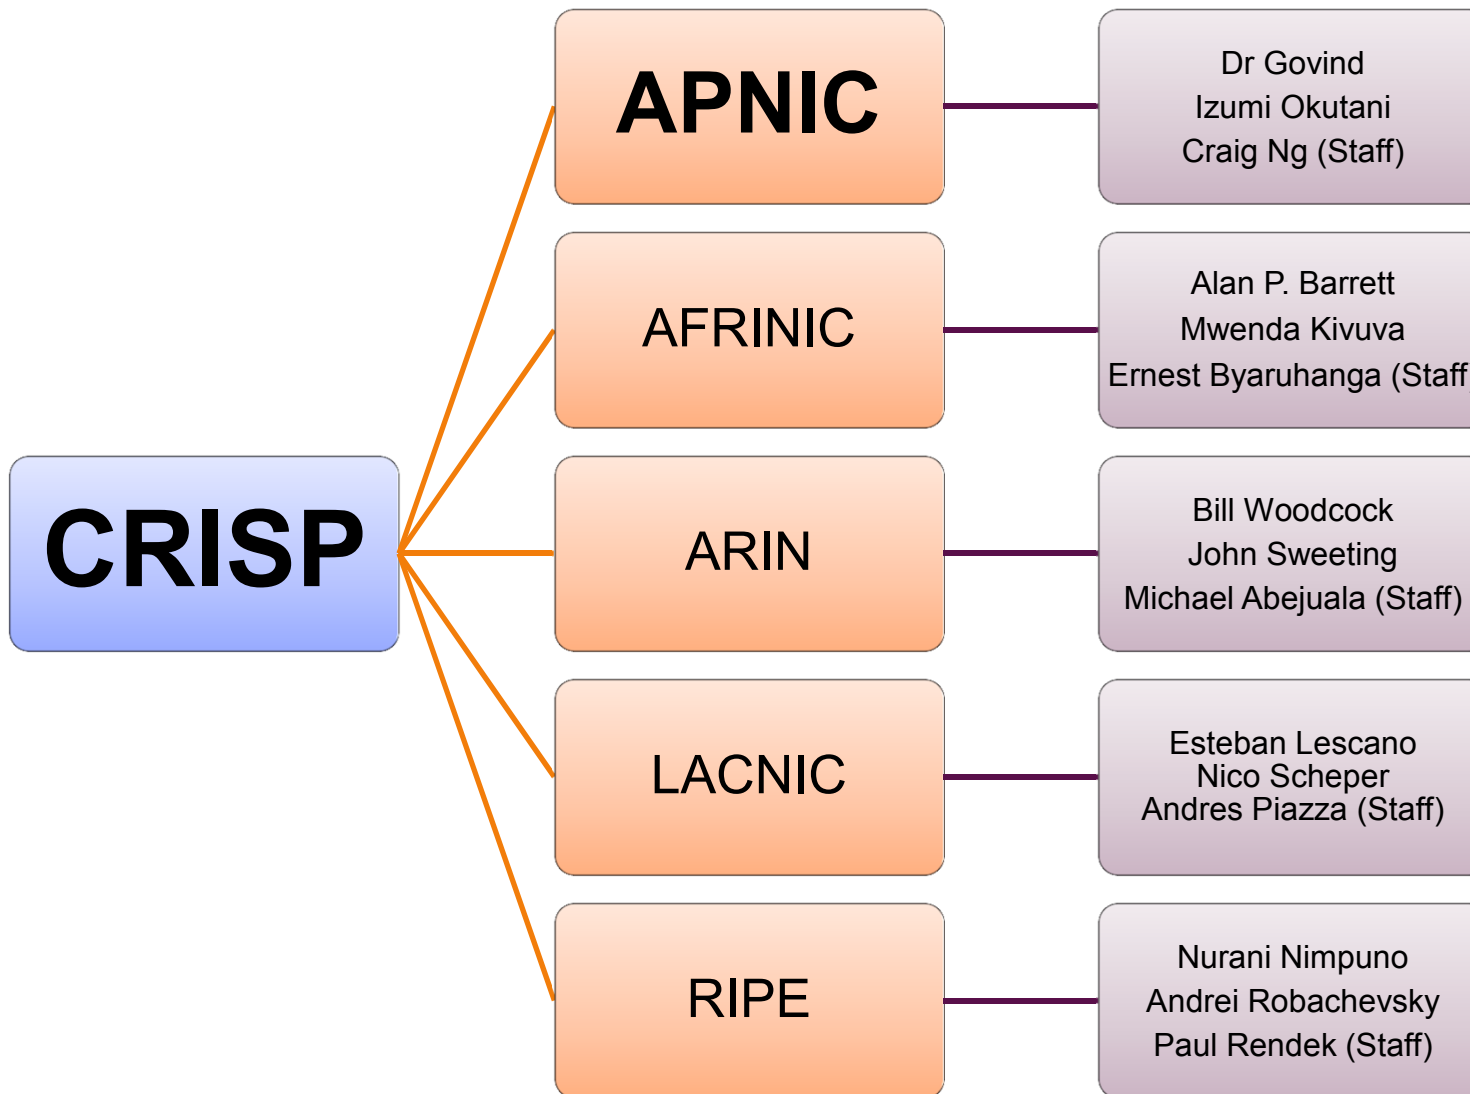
CRISP

APNIC

Dr Govind
Izumi Okutani
Craig Ng (Staff)

AFRINIC

Alan P. Barrett
Mwenda Kivuva
Ernest Byaruhanga (Staff

ARIN

Bill Woodcock
John Sweeting
Michael Abejuala (Staff)

LACNIC

Esteban Lescano
Nico Scheper
Andres Piazza (Staff)

RIPE

Nurani Nimpuno
Andrei Robachevsky
Paul Rendek (Staff)